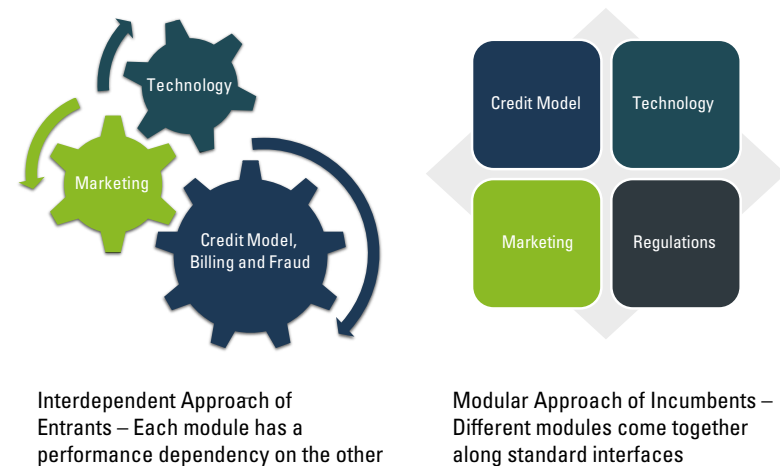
Technology

Marketing

Credit Model, Billing and Fraud

Credit Model

Technology

Marketing

Regulations

Interdependent Approach of Entrants – Each module has a performance dependency on the other

Modular Approach of Incumbents – Different modules come together along standard interfaces